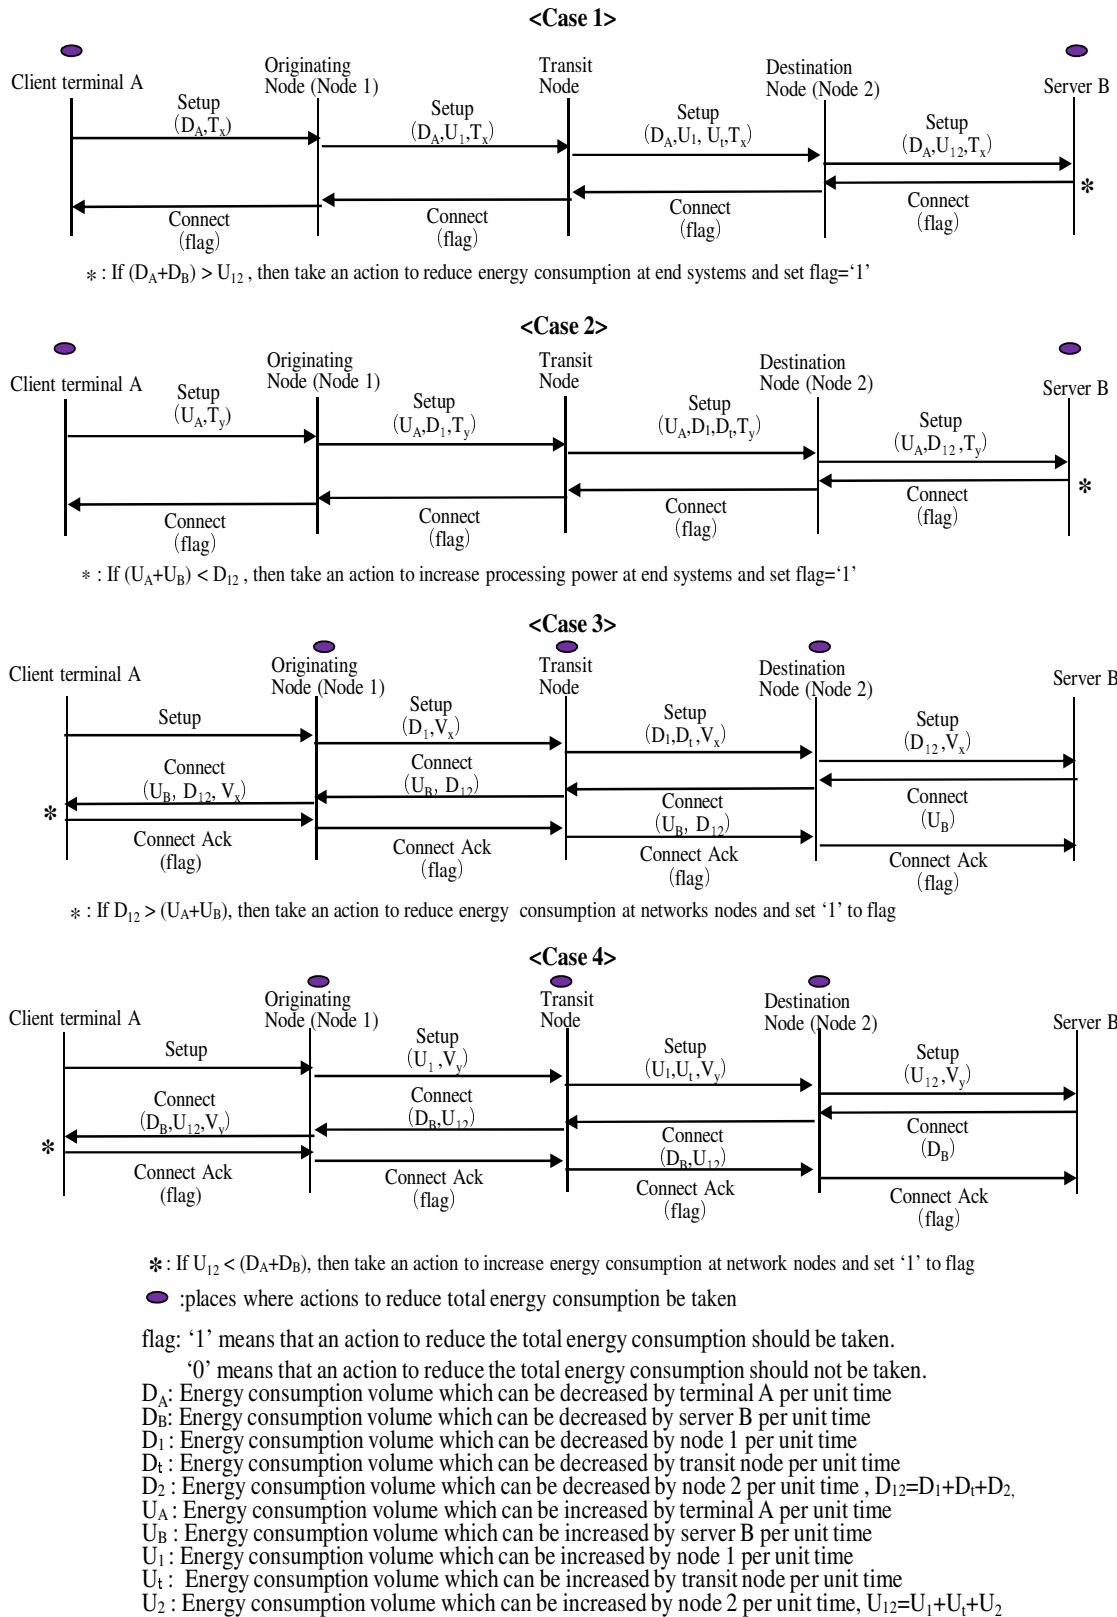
<Case 1>

Client terminal A

Originating Node (Node 1)

Transit Node

Destination Node (Node 2)

Server B

Setup ($D_A$,$T_x$)

Setup ($D_A$,$U_1$,$T_x$)

Setup ($D_A$,$U_1$, $U_t$,$T_x$)

Setup ($D_A$,$U_{12}$,$T_x$)

*

Connect (flag)

Connect (flag)

Connect (flag)

Connect (flag)

* : If ($D_A$+$D_B$) > $U_{12}$ , then take an action to reduce energy consumption at end systems and set flag='1'

<Case 2>

Client terminal A

Originating Node (Node 1)

Transit Node

Destination Node (Node 2)

Server B

Setup ($U_A$,$T_y$)

Setup ($U_A$,$D_1$,$T_y$)

Setup ($U_A$,$D_1$,$D_t$,$T_y$)

Setup ($U_A$,$D_{12}$ ,$T_y$)

*

Connect (flag)

Connect (flag)

Connect (flag)

Connect (flag)

* : If ($U_A$+$U_B$) < $D_{12}$ , then take an action to increase processing power at end systems and set flag='1'

<Case 3>

Client terminal A

Originating Node (Node 1)

Transit Node

Destination Node (Node 2)

Server B

Setup

Setup ($D_1$,$V_x$)

Setup ($D_1$,$D_t$,$V_x$)

Setup ($D_{12}$,$V_x$)

Connect ($U_B$, $D_{12}$, $V_x$)

Connect ($U_B$, $D_{12}$)

Connect ($U_B$, $D_{12}$)

Connect ($U_B$)

*

Connect Ack (flag)

Connect Ack (flag)

Connect Ack (flag)

Connect Ack (flag)

* : If $D_{12}$ > ($U_A$+$U_B$), then take an action to reduce energy consumption at networks nodes and set '1' to flag

<Case 4>

Client terminal A

Originating Node (Node 1)

Transit Node

Destination Node (Node 2)

Server B

Setup

Setup ($U_1$ ,$V_y$)

Setup ($U_1$,$U_t$,$V_y$)

Setup ($U_{12}$,$V_y$)

Connect ($D_B$,$U_{12}$,$V_y$)

Connect ($D_B$,$U_{12}$)

Connect ($D_B$,$U_{12}$)

Connect ($D_B$)

*

Connect Ack (flag)

Connect Ack (flag)

Connect Ack (flag)

Connect Ack (flag)

* : If $U_{12}$ < ($D_A$+$D_B$), then take an action to increase energy consumption at network nodes and set '1' to flag

:places where actions to reduce total energy consumption be taken

flag: '1' means that an action to reduce the total energy consumption should be taken.
'0' means that an action to reduce the total energy consumption should not be taken.
$D_A$: Energy consumption volume which can be decreased by terminal A per unit time
$D_B$: Energy consumption volume which can be decreased by server B per unit time
$D_1$ : Energy consumption volume which can be decreased by node 1 per unit time
$D_t$ : Energy consumption volume which can be decreased by transit node per unit time
$D_2$ : Energy consumption volume which can be decreased by node 2 per unit time , $D_{12}$=$D_1$+$D_t$+$D_2$,
$U_A$ : Energy consumption volume which can be increased by terminal A per unit time
$U_B$ : Energy consumption volume which can be increased by server B per unit time
$U_1$ : Energy consumption volume which can be increased by node 1 per unit time
$U_t$ : Energy consumption volume which can be increased by transit node per unit time
$U_2$ : Energy consumption volume which can be increased by node 2 per unit time, $U_{12}$=$U_1$+$U_t$+$U_2$